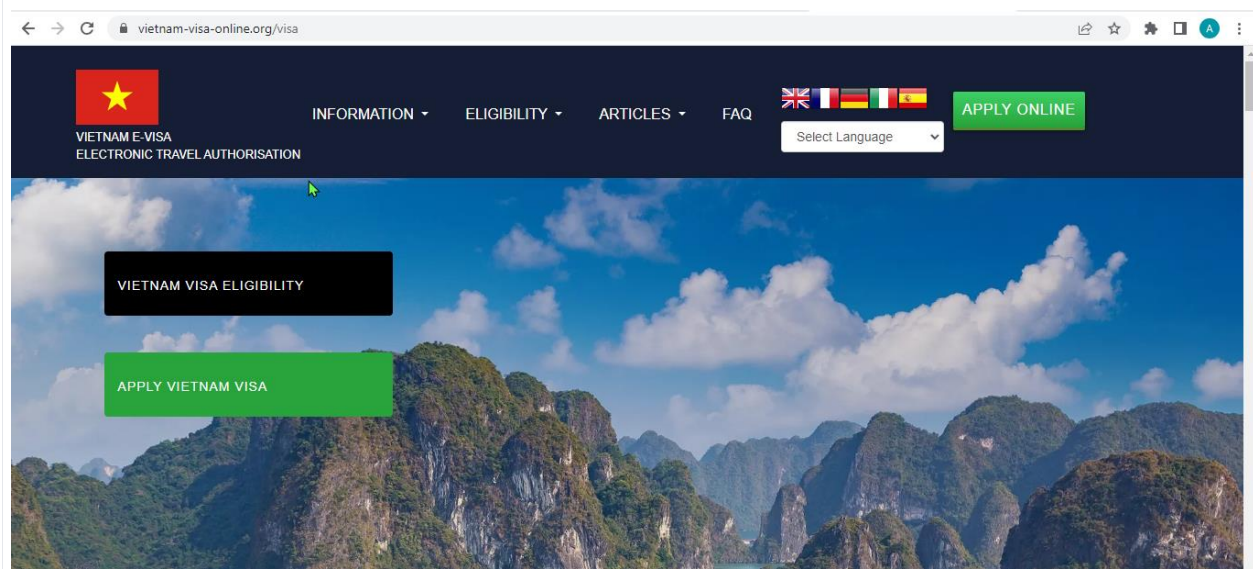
vietnam-visa-online.org/visa

A

VIETNAM E-VISA
ELECTRONIC TRAVEL AUTHORISATION

INFORMATION ▾ ELIGIBILITY ▾ ARTICLES ▾ FAQ

Select Language

APPLY ONLINE

VIETNAM VISA ELIGIBILITY

APPLY VIETNAM VISA